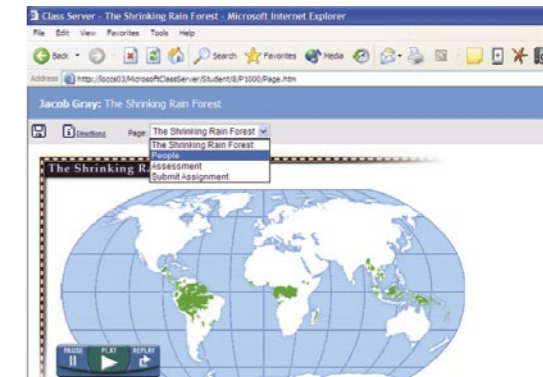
Class Server - The Shrinking Rain Forest - Microsoft Internet Explorer

File Edit View Favorites Tools Help

Back Search Favorites Media

Address http://locs03/MicrosoftClassServer/Student/8/P1000/Page.htm

Jacob Gray: The Shrinking Rain Forest

Directions Page The Shrinking Rain Forest

The Shrinking Rain Forest
People
Assessment
Submit Assignment

The Shrinking R

PAUSE PLAY REPLAY